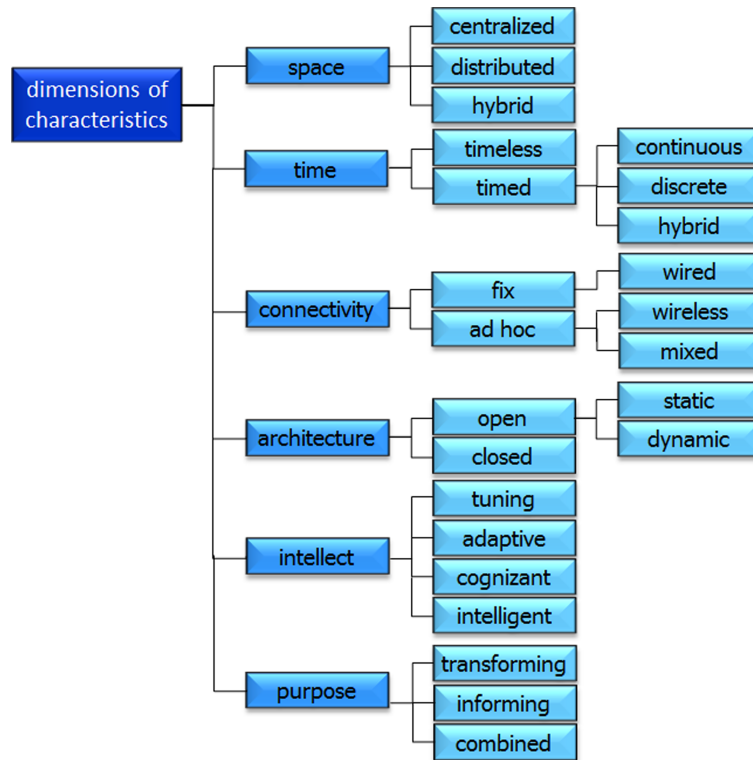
dimensions of characteristics

space
centralized
distributed
hybrid

time
timeless
timed
continuous
discrete
hybrid

connectivity
fix
ad hoc
wired
wireless
mixed

architecture
open
closed
static
dynamic

intellect
tuning
adaptive
cognizant
intelligent

purpose
transforming
informing
combined